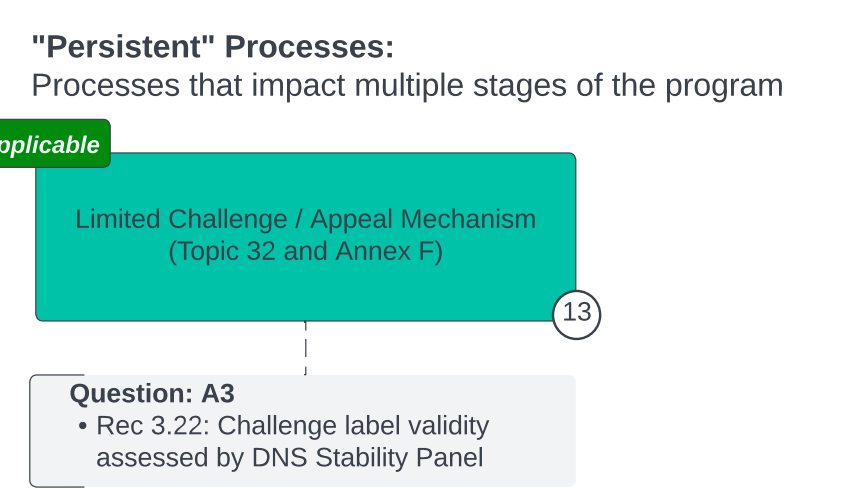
"Persistent" Processes:
Processes that impact multiple stages of the program

pplicable

Limited Challenge / Appeal Mechanism
(Topic 32 and Annex F)

13

Question: A3
• Rec 3.22: Challenge label validity assessed by DNS Stability Panel